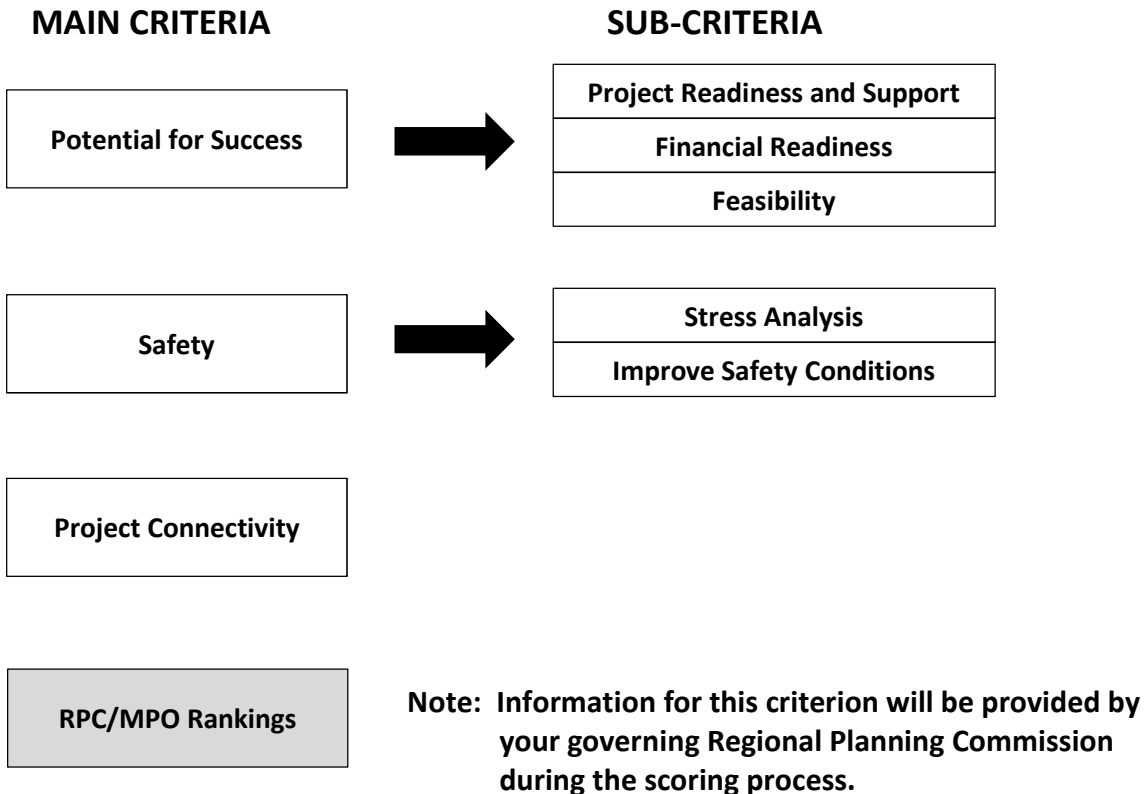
MAIN CRITERIA

SUB-CRITERIA

Potential for Success

Project Readiness and Support

Financial Readiness

Feasibility

Safety

Stress Analysis

Improve Safety Conditions

Project Connectivity

RPC/MPO Rankings

Note: Information for this criterion will be provided by your governing Regional Planning Commission during the scoring process.